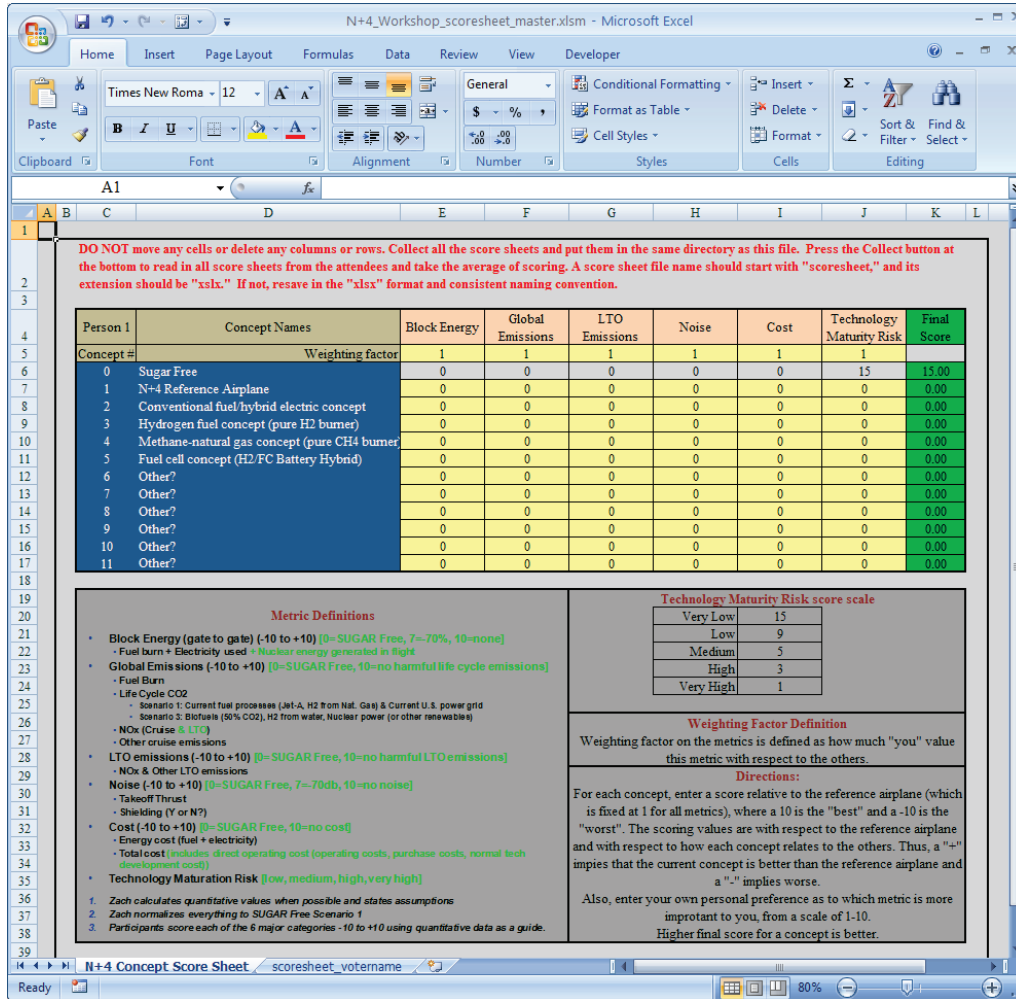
N+4_Workshop_scoresheet_master.xlsm - Microsoft Excel

Home Insert Page Layout Formulas Data Review View Developer

Paste
Clipboard
Times New Roma 12
B I U
Font
Alignment
General
$ % ,
.00 .00
Number
Conditional Formatting
Format as Table
Cell Styles
Styles
Insert
Delete
Format
Cells
Sort & Filter
Find & Select
Editing

A1 fx

DO NOT move any cells or delete any columns or rows. Collect all the score sheets and put them in the same directory as this file. Press the Collect button at the bottom to read in all score sheets from the attendees and take the average of scoring. A score sheet file name should start with "scoresheet," and its extension should be "xslx." If not, resave in the "xlsx" format and consistent naming convention.

| Person 1 | Concept Names | Block Energy | Global Emissions | LTO Emissions | Noise | Cost | Technology Maturity Risk | Final Score |
|---|---|---|---|---|---|---|---|---|
| Concept # | Weighting factor | 1 | 1 | 1 | 1 | 1 | 1 | |
| 0 | Sugar Free | 0 | 0 | 0 | 0 | 0 | 15 | 15.00 |
| 1 | N+4 Reference Airplane | 0 | 0 | 0 | 0 | 0 | 0 | 0.00 |
| 2 | Conventional fuel/hybrid electric concept | 0 | 0 | 0 | 0 | 0 | 0 | 0.00 |
| 3 | Hydrogen fuel concept (pure H2 burner) | 0 | 0 | 0 | 0 | 0 | 0 | 0.00 |
| 4 | Methane-natural gas concept (pure CH4 burner | 0 | 0 | 0 | 0 | 0 | 0 | 0.00 |
| 5 | Fuel cell concept (H2/FC Battery Hybrid) | 0 | 0 | 0 | 0 | 0 | 0 | 0.00 |
| 6 | Other? | 0 | 0 | 0 | 0 | 0 | 0 | 0.00 |
| 7 | Other? | 0 | 0 | 0 | 0 | 0 | 0 | 0.00 |
| 8 | Other? | 0 | 0 | 0 | 0 | 0 | 0 | 0.00 |
| 9 | Other? | 0 | 0 | 0 | 0 | 0 | 0 | 0.00 |
| 10 | Other? | 0 | 0 | 0 | 0 | 0 | 0 | 0.00 |
| 11 | Other? | 0 | 0 | 0 | 0 | 0 | 0 | 0.00 |

Metric Definitions
• Block Energy (gate to gate) (-10 to +10) [0=SUGAR Free, 7=-70%, 10=none]
- Fuel burn + Electricity used + Nuclear energy generated in flight
• Global Emissions (-10 to +10) [0=SUGAR Free, 10=no harmful life cycle emissions]
- Fuel Burn
- Life Cycle CO2
- Scenario 1: Current fuel processes (Jet-A, H2 from Nat. Gas) & Current U.S. power grid
- Scenario 3: Biofuels (50% CO2), H2 from water, Nuclear power (or other renewables)
- NOx (Cruise & LTO)
- Other cruise emissions
• LTO emissions (-10 to +10) [0=SUGAR Free, 10=no harmful LTO emissions]
- NOx & Other LTO emissions
• Noise (-10 to +10) [0=SUGAR Free, 7=-70db, 10=no noise]
- Takeoff Thrust
- Shielding (Y or N?)
• Cost (-10 to +10) [0=SUGAR Free, 10=no cost]
- Energy cost (fuel + electricity)
- Total cost (includes direct operating cost (operating costs, purchase costs, normal tech development cost))
• Technology Maturation Risk [low, medium, high, very high]
1. Zach calculates quantitative values when possible and states assumptions
2. Zach normalizes everything to SUGAR Free Scenario 1
3. Participants score each of the 6 major categories -10 to +10 using quantitative data as a guide.

Technology Maturity Risk score scale
| Very Low | 15 |
|---|---|
| Low | 9 |
| Medium | 5 |
| High | 3 |
| Very High | 1 |

Weighting Factor Definition
Weighting factor on the metrics is defined as how much "you" value this metric with respect to the others.

Directions:
For each concept, enter a score relative to the reference airplane (which is fixed at 1 for all metrics), where a 10 is the "best" and a -10 is the "worst". The scoring values are with respect to the reference airplane and with respect to how each concept relates to the others. Thus, a "+" impies that the current concept is better than the reference airplane and a "-" implies worse.
Also, enter your own personal preference as to which metric is more improtant to you, from a scale of 1-10.
Higher final score for a concept is better.

N+4 Concept Score Sheet | scoresheet_votername
Ready 80%